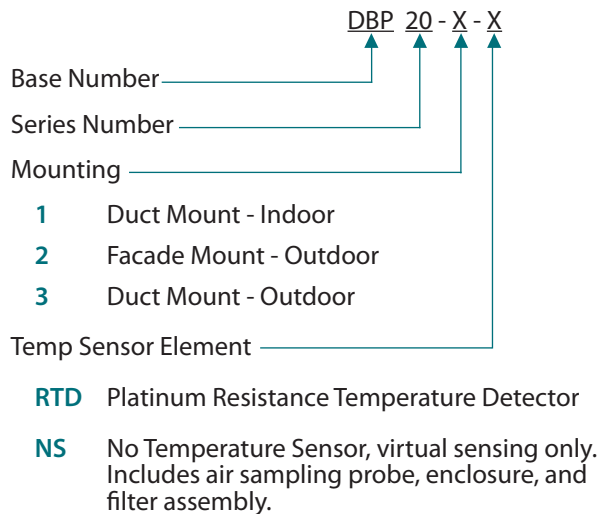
DBP 20 - X - X

Base Number

Series Number

Mounting

1 Duct Mount - Indoor

2 Facade Mount - Outdoor

3 Duct Mount - Outdoor

Temp Sensor Element

RTD Platinum Resistance Temperature Detector

NS No Temperature Sensor, virtual sensing only. Includes air sampling probe, enclosure, and filter assembly.